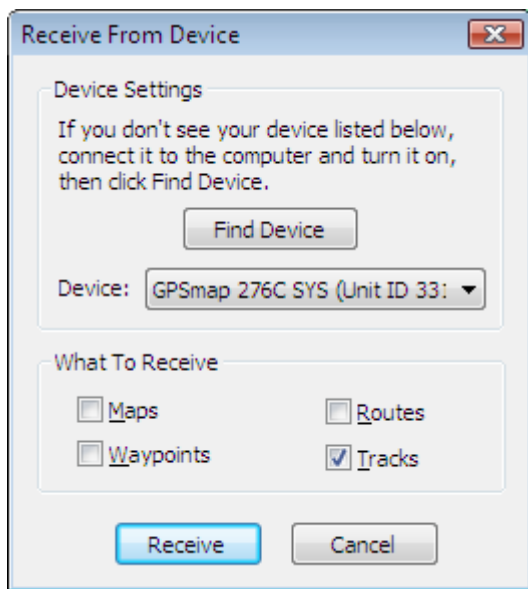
Receive From Device

Device Settings

If you don't see your device listed below, connect it to the computer and turn it on, then click Find Device.

Find Device

Device: GPSmap 276C SYS (Unit ID 33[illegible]

What To Receive

Maps

Routes

Waypoints

Tracks

Receive

Cancel